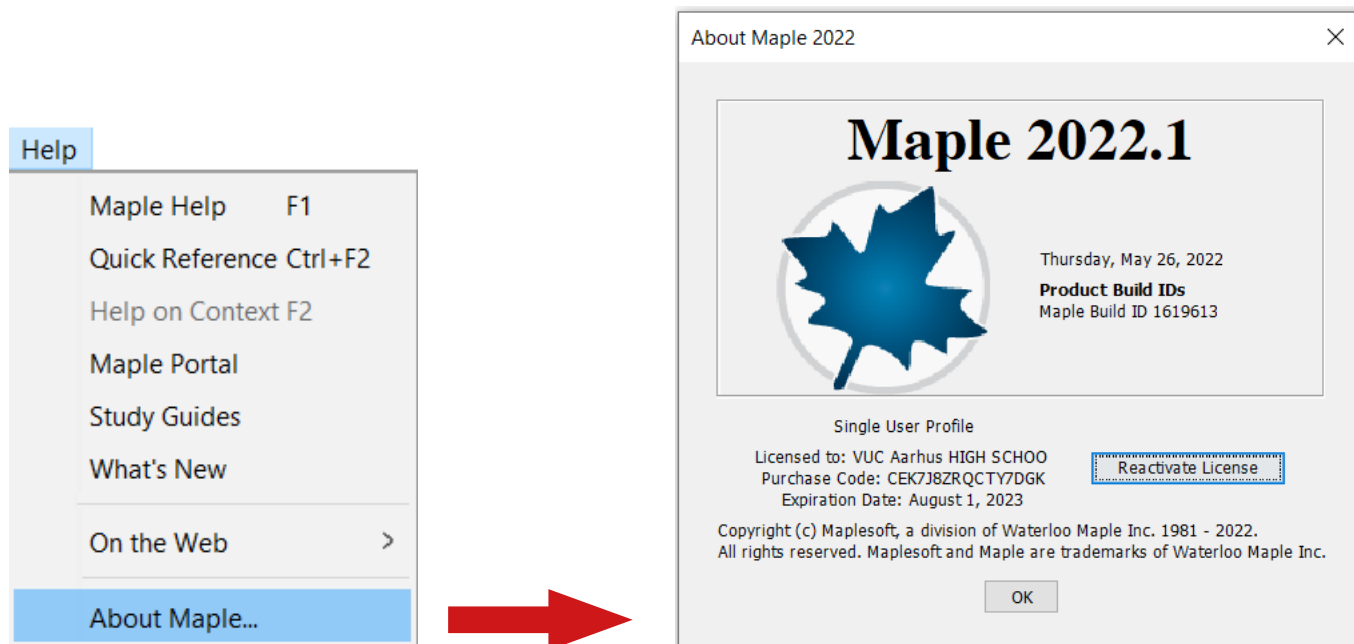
Help

Maple Help F1
Quick Reference Ctrl+F2
Help on Context F2
Maple Portal
Study Guides
What's New
On the Web >
About Maple...

About Maple 2022 ×

Maple 2022.1

Thursday, May 26, 2022
**Product Build IDs**
Maple Build ID 1619613

Single User Profile

Licensed to: VUC Aarhus HIGH SCHOO
Purchase Code: CEK7J8ZRQCTY7DGK
Expiration Date: August 1, 2023

Reactivate License

Copyright (c) Maplesoft, a division of Waterloo Maple Inc. 1981 - 2022.
All rights reserved. Maplesoft and Maple are trademarks of Waterloo Maple Inc.

OK